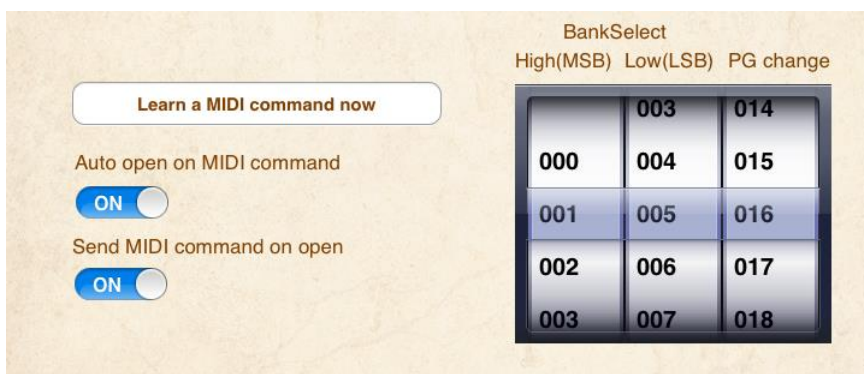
Learn a MIDI command now

Auto open on MIDI command

ON

Send MIDI command on open

ON

BankSelect

High(MSB) Low(LSB) PG change

| High(MSB) | Low(LSB) | PG change |
|---|---|---|
| | 003 | 014 |
| 000 | 004 | 015 |
| 001 | 005 | 016 |
| 002 | 006 | 017 |
| 003 | 007 | 018 |